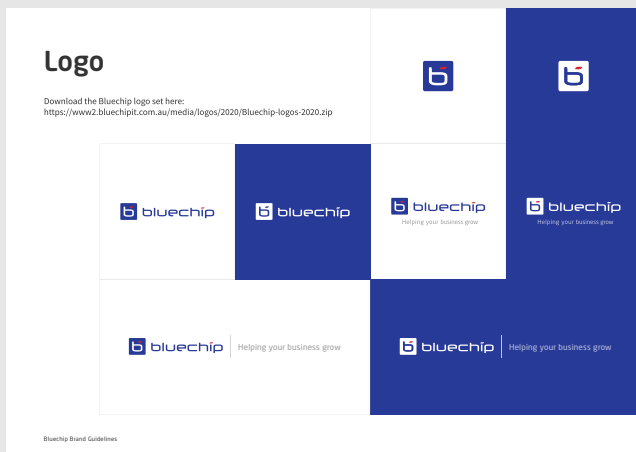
Logo

Download the Bluechip logo set here:
https://www2.bluechipit.com.au/media/logos/2020/Bluechip-logos-2020.zip

bluechip

bluechip

bluechip
Helping your business grow

bluechip
Helping your business grow

bluechip | Helping your business grow

bluechip | Helping your business grow

Bluechip Brand Guidelines